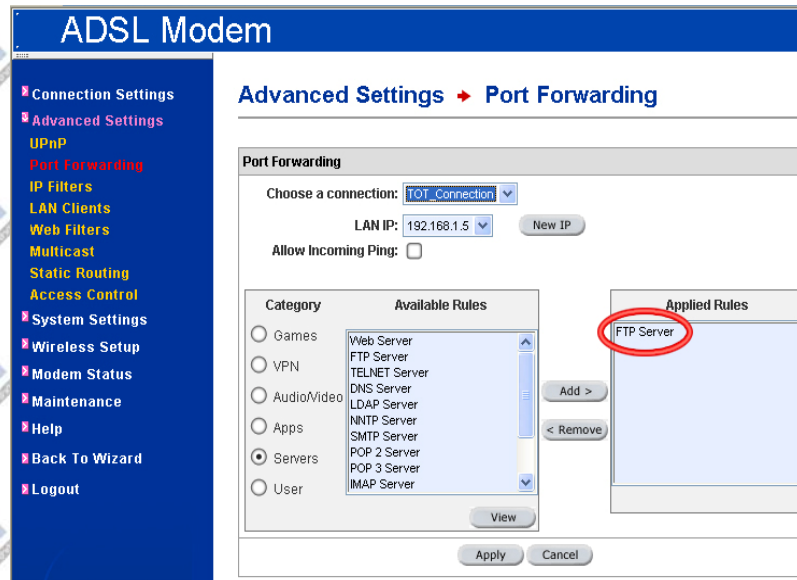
ADSL Modem

Connection Settings
Advanced Settings
UPnP
Port Forwarding
IP Filters
LAN Clients
Web Filters
Multicast
Static Routing
Access Control
System Settings
Wireless Setup
Modem Status
Maintenance
Help
Back To Wizard
Logout

Advanced Settings → Port Forwarding

Port Forwarding

Choose a connection: TOT_Connection

LAN IP: 192.168.1.5 New IP

Allow Incoming Ping:

Category

Available Rules

Games
VPN
Audio/Video
Apps
Servers
User

Web Server
FTP Server
TELNET Server
DNS Server
LDAP Server
NNTP Server
SMTP Server
POP 2 Server
POP 3 Server
IMAP Server

View

Add >
< Remove

Applied Rules

FTP Server

Apply Cancel